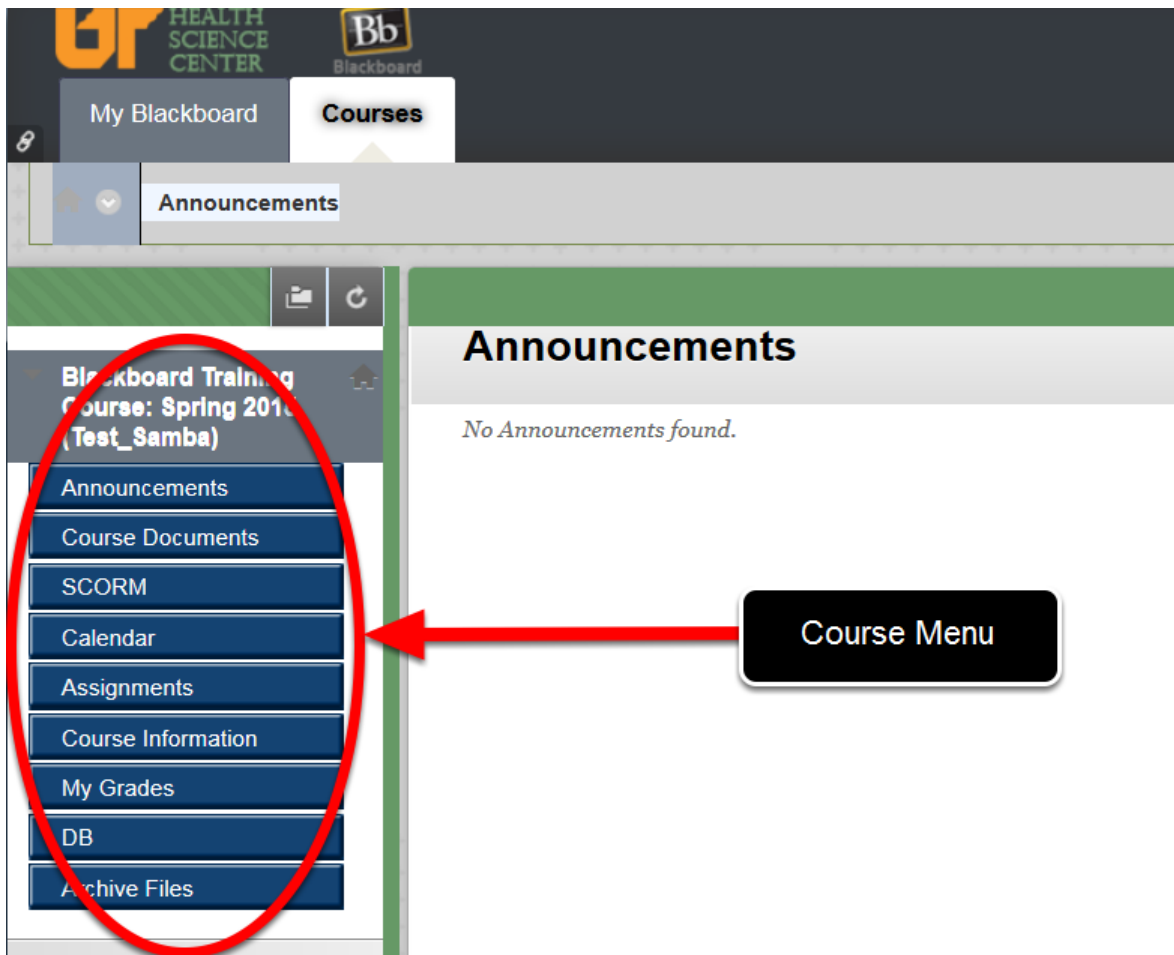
UF HEALTH SCIENCE CENTER

Bb Blackboard

My Blackboard

Courses

Announcements

Announcements

Blackboard Training Course: Spring 201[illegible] (Test_Samba)

No Announcements found.

Announcements

Course Documents

SCORM

Calendar

Assignments

Course Information

My Grades

DB

Archive Files

Course Menu